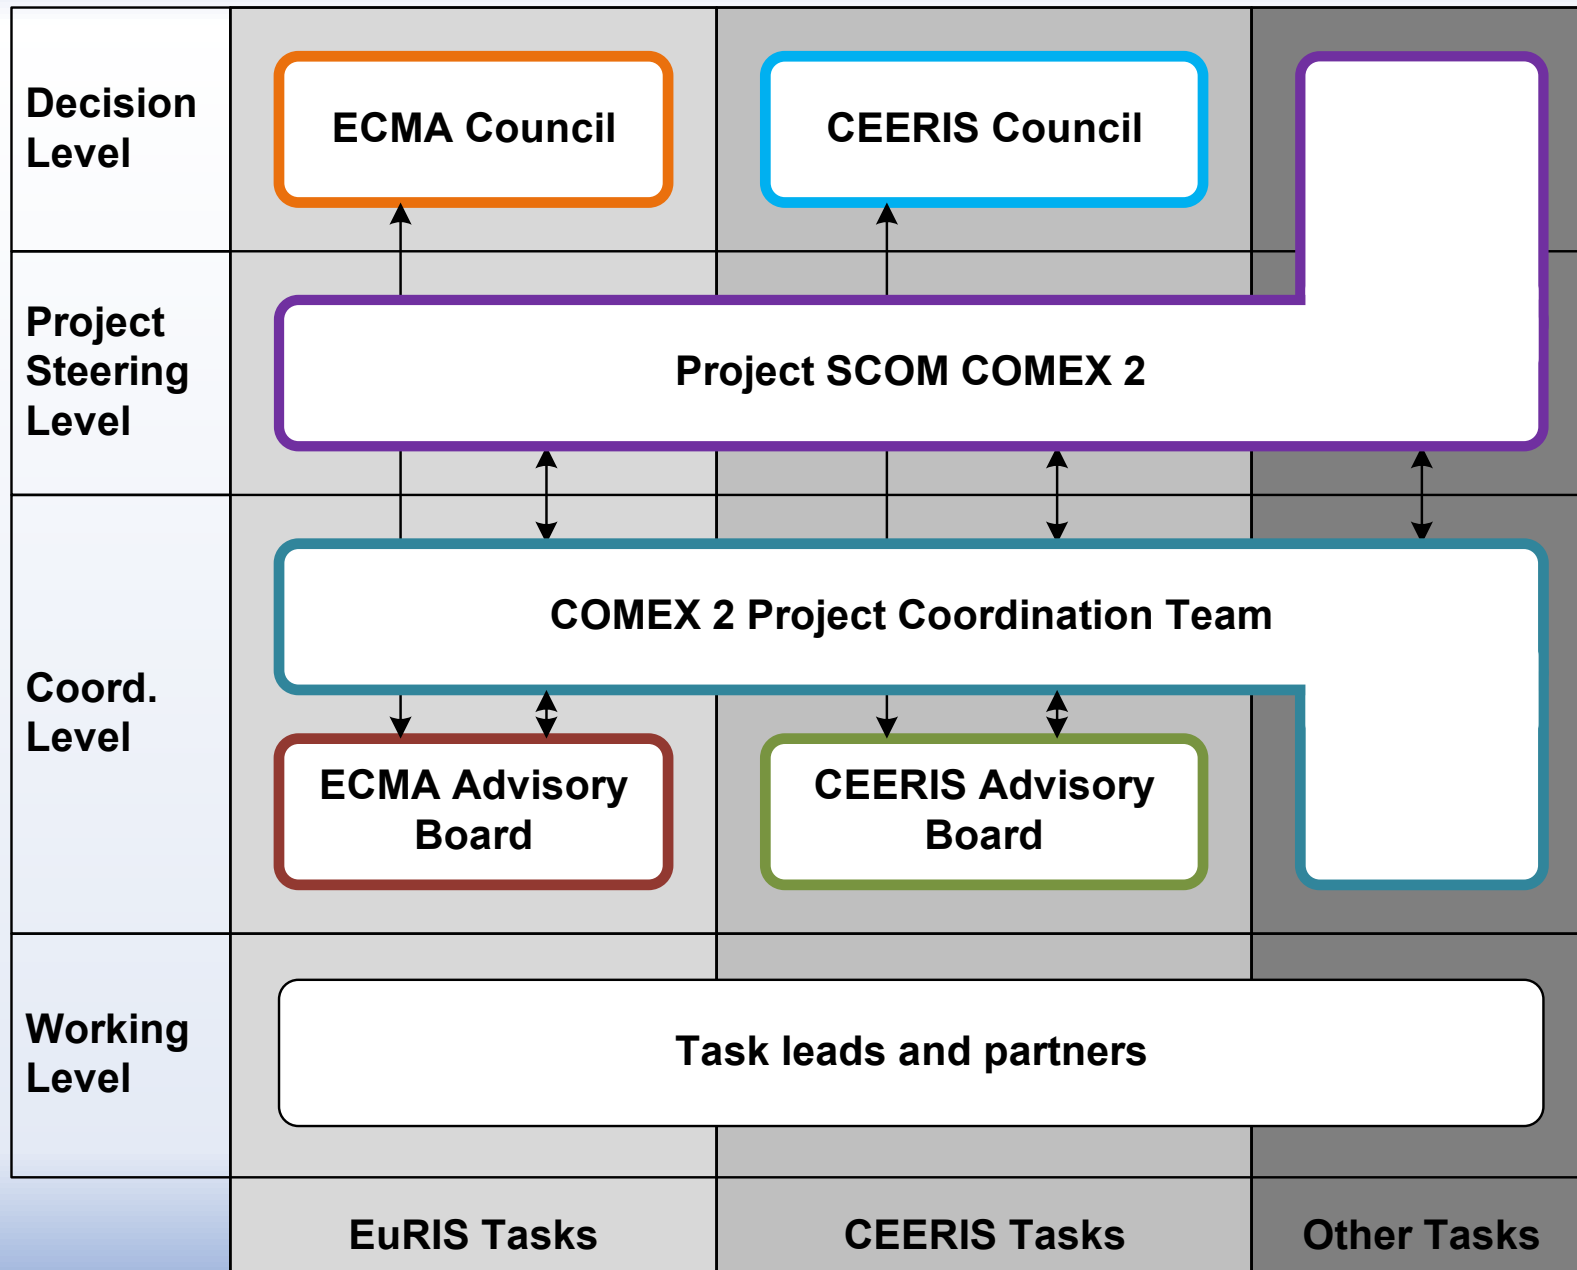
Decision Level

ECMA Council

CEERIS Council

Project Steering Level

Project SCOM COMEX 2

Coord. Level

COMEX 2 Project Coordination Team

ECMA Advisory Board

CEERIS Advisory Board

Working Level

Task leads and partners

EuRIS Tasks

CEERIS Tasks

Other Tasks